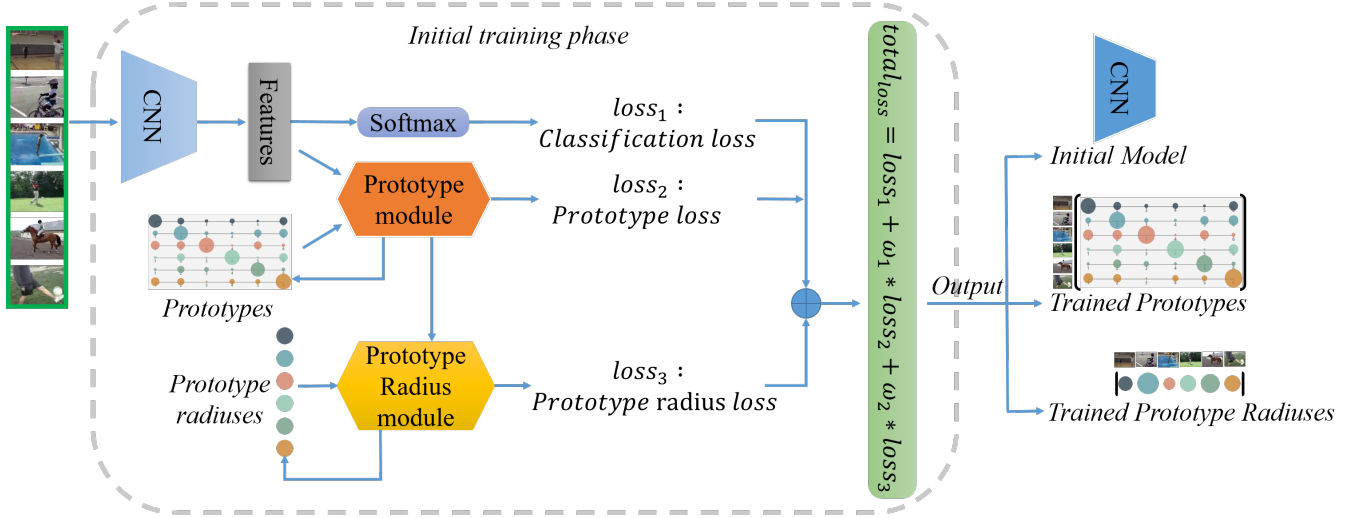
Initial training phase

CNN

Features

Softmax

$loss_1$ : $Classification\ loss$

Prototype module

$loss_2$ : $Prototype\ loss$

Prototypes

Prototype radiuses

Prototype Radius module

$loss_3$ : $Prototype$ radius $loss$

$total_{loss} = loss_1 + \omega_1 * loss_2 + \omega_2 * loss_3$

Output

CNN

Initial Model

Trained Prototypes

Trained Prototype Radiuses